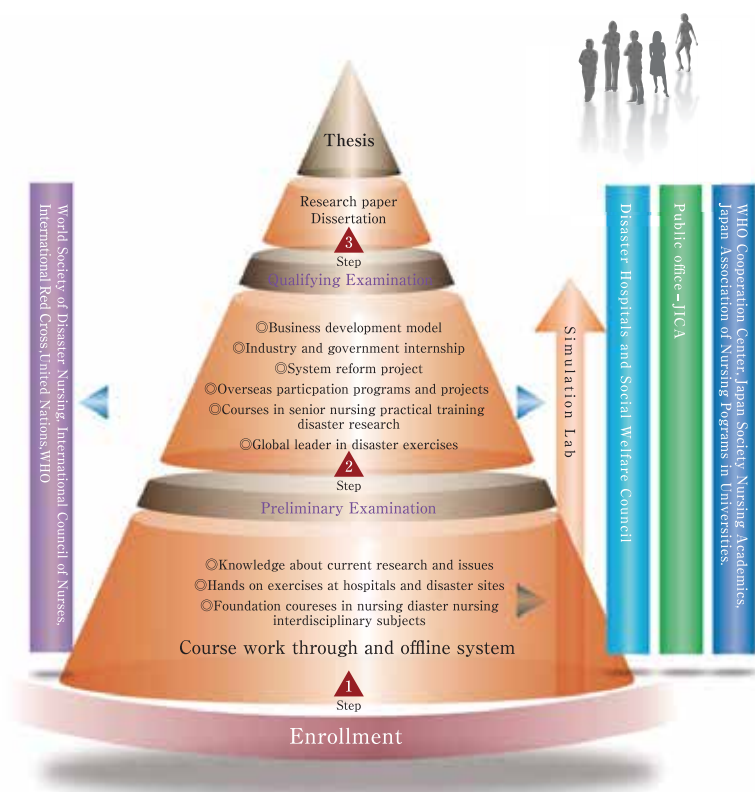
Thesis

Research paper
Dissertation

3
Step

Qualifying Examination

◎Business development model
◎Industry and government internship
◎System reform project
◎Overseas particpation programs and projects
◎Courses in senior nursing practical training disaster research
◎Global leader in disaster exercises

2
Step

Preliminary Examination

◎Knowledge about current research and issues
◎Hands on exercises at hospitals and disaster sites
◎Foundation couresеs in nursing diaster nursing interdisciplinary subjects

Course work through and offline system

1
Step

Enrollment

World Society of Disaster Nursing,International Council of Nurses,International Red Cross,United Nations,WHO

Simulation Lab

Disaster Hospitals and Social Welfare Council

Public office - JICA

WHO Cooperation Center,Japan Society Nursing Academics,Japan Association of Nursing Pograms in Universities.